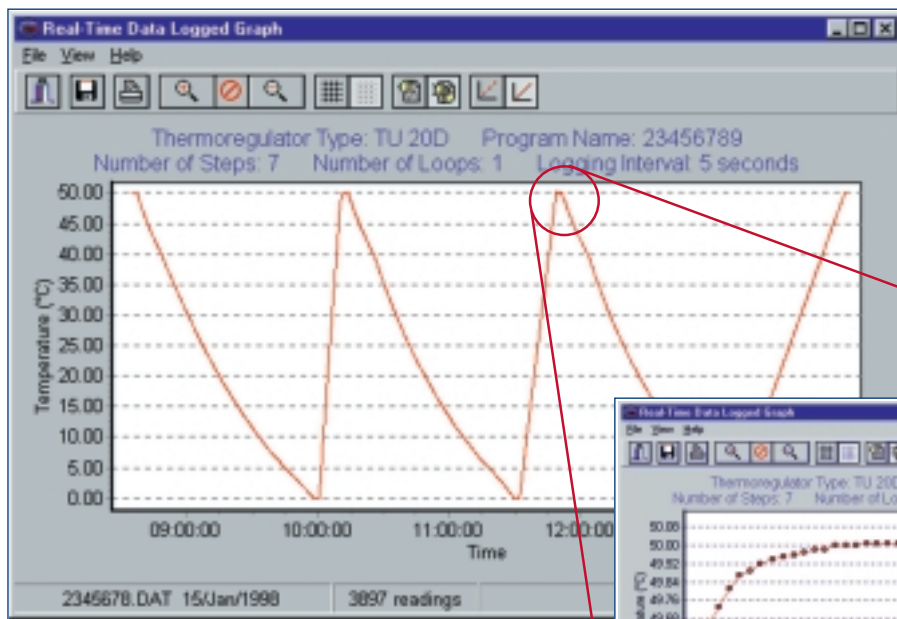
Real-Time Data Logged Graph

File View Help

Thermoregulator Type: TU 20D Program Name: 23456789
Number of Steps: 7 Number of Loops: 1 Logging Interval: 5 seconds

50.00
45.00
40.00
35.00
30.00
25.00
20.00
15.00
10.00
5.00
0.00

Temperature (°C)

09:00:00
10:00:00
11:00:00
12:00:00

Time

2345678.DAT 15/Jan/1998
3897 readings

Real-Time Data Logged Graph

File View Help

Thermoregulator Type: TU 20D
Number of Steps: 7 Number of Lo

50.08
50.00
49.92
49.84
49.76
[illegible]

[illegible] (°C)